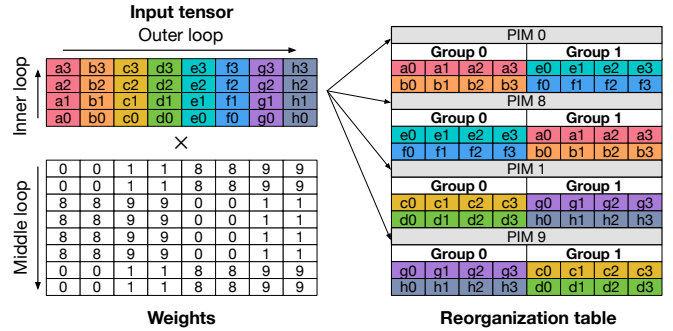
Input tensor

Outer loop

Inner loop

| a3 | b3 | c3 | d3 | e3 | f3 | g3 | h3 |
|---|---|---|---|---|---|---|---|
| a2 | b2 | c2 | d2 | e2 | f2 | g2 | h2 |
| a1 | b1 | c1 | d1 | e1 | f1 | g1 | h1 |
| a0 | b0 | c0 | d0 | e0 | f0 | g0 | h0 |

×

Middle loop

| 0 | 0 | 1 | 1 | 8 | 8 | 9 | 9 |
|---|---|---|---|---|---|---|---|
| 0 | 0 | 1 | 1 | 8 | 8 | 9 | 9 |
| 8 | 8 | 9 | 9 | 0 | 0 | 1 | 1 |
| 8 | 8 | 9 | 9 | 0 | 0 | 1 | 1 |
| 8 | 8 | 9 | 9 | 0 | 0 | 1 | 1 |
| 8 | 8 | 9 | 9 | 0 | 0 | 1 | 1 |
| 0 | 0 | 1 | 1 | 8 | 8 | 9 | 9 |
| 0 | 0 | 1 | 1 | 8 | 8 | 9 | 9 |

Weights

PIM 0

| Group 0 | | | | Group 1 | | | |
|---|---|---|---|---|---|---|---|
| a0 | a1 | a2 | a3 | e0 | e1 | e2 | e3 |
| b0 | b1 | b2 | b3 | f0 | f1 | f2 | f3 |

PIM 8

| Group 0 | | | | Group 1 | | | |
|---|---|---|---|---|---|---|---|
| e0 | e1 | e2 | e3 | a0 | a1 | a2 | a3 |
| f0 | f1 | f2 | f3 | b0 | b1 | b2 | b3 |

PIM 1

| Group 0 | | | | Group 1 | | | |
|---|---|---|---|---|---|---|---|
| c0 | c1 | c2 | c3 | g0 | g1 | g2 | g3 |
| d0 | d1 | d2 | d3 | h0 | h1 | h2 | h3 |

PIM 9

| Group 0 | | | | Group 1 | | | |
|---|---|---|---|---|---|---|---|
| g0 | g1 | g2 | g3 | c0 | c1 | c2 | c3 |
| h0 | h1 | h2 | h3 | d0 | d1 | d2 | d3 |

Reorganization table